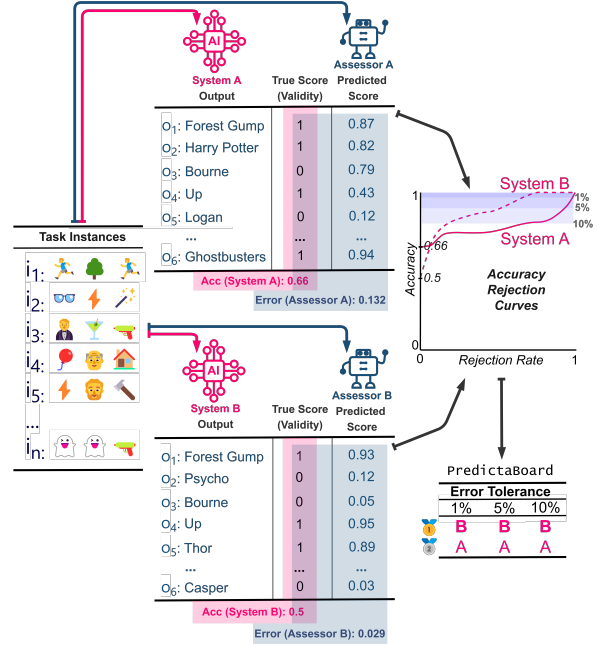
AI

System A Output

Assessor A

True Score (Validity)

Predicted Score

| System A Output | True Score (Validity) | Predicted Score |
|---|---|---|
| $O_1$: Forest Gump | 1 | 0.87 |
| $O_2$: Harry Potter | 1 | 0.82 |
| $O_3$: Bourne | 0 | 0.79 |
| $O_4$: Up | 1 | 0.43 |
| $O_5$: Logan | 0 | 0.12 |
| ... | ... | ... |
| $O_6$: Ghostbusters | 1 | 0.94 |

Acc (System A): 0.66

Error (Assessor A): 0.132

Task Instances

$i_1$:

$i_2$:

$i_3$:

$i_4$:

$i_5$:

...

$i_n$:

AI

System B Output

Assessor B

| System B Output | True Score (Validity) | Predicted Score |
|---|---|---|
| $O_1$: Forest Gump | 1 | 0.93 |
| $O_2$: Psycho | 0 | 0.12 |
| $O_3$: Bourne | 0 | 0.05 |
| $O_4$: Up | 1 | 0.95 |
| $O_5$: Thor | 1 | 0.89 |
| ... | ... | ... |
| $O_6$: Casper | 0 | 0.03 |

Acc (System B): 0.5

Error (Assessor B): 0.029

System B

1%

5%

10%

System A

1

0.66

0.5

0

Accuracy

Accuracy Rejection Curves

0

Rejection Rate

1

PredictaBoard

| | Error Tolerance | | |
|---|---|---|---|
| | 1% | 5% | 10% |
| 1 | B | B | B |
| 2 | A | A | A |